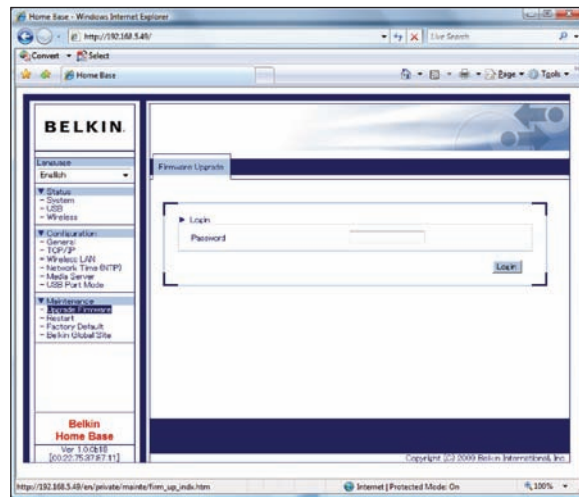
Home Base - Windows Internet Explorer

http://192.168.5.49/

Live Search

Convert ▾ Select

Home Base

Page ▾ Tools ▾

BELKIN.

Language
English

▼ Status
- System
- USB
- Wireless

▼ Configuration
- General
- TCP/IP
- Wireless LAN
- Network Time (NTP)
- Media Server
- USB Port Mode

▼ Maintenance
- Upgrade Firmware
- Restart
- Factory Default
- Belkin Global Site

Belkin
Home Base
Ver 1.0.0b18
[00:22:75:87:87:11]

Firmware Upgrade

▶ Login

Password

Login

Copyright (C) 2009 Belkin International, Inc.

http://192.168.5.49/en/private/mainte/firm_up_indx.htm

Internet | Protected Mode: On

100%